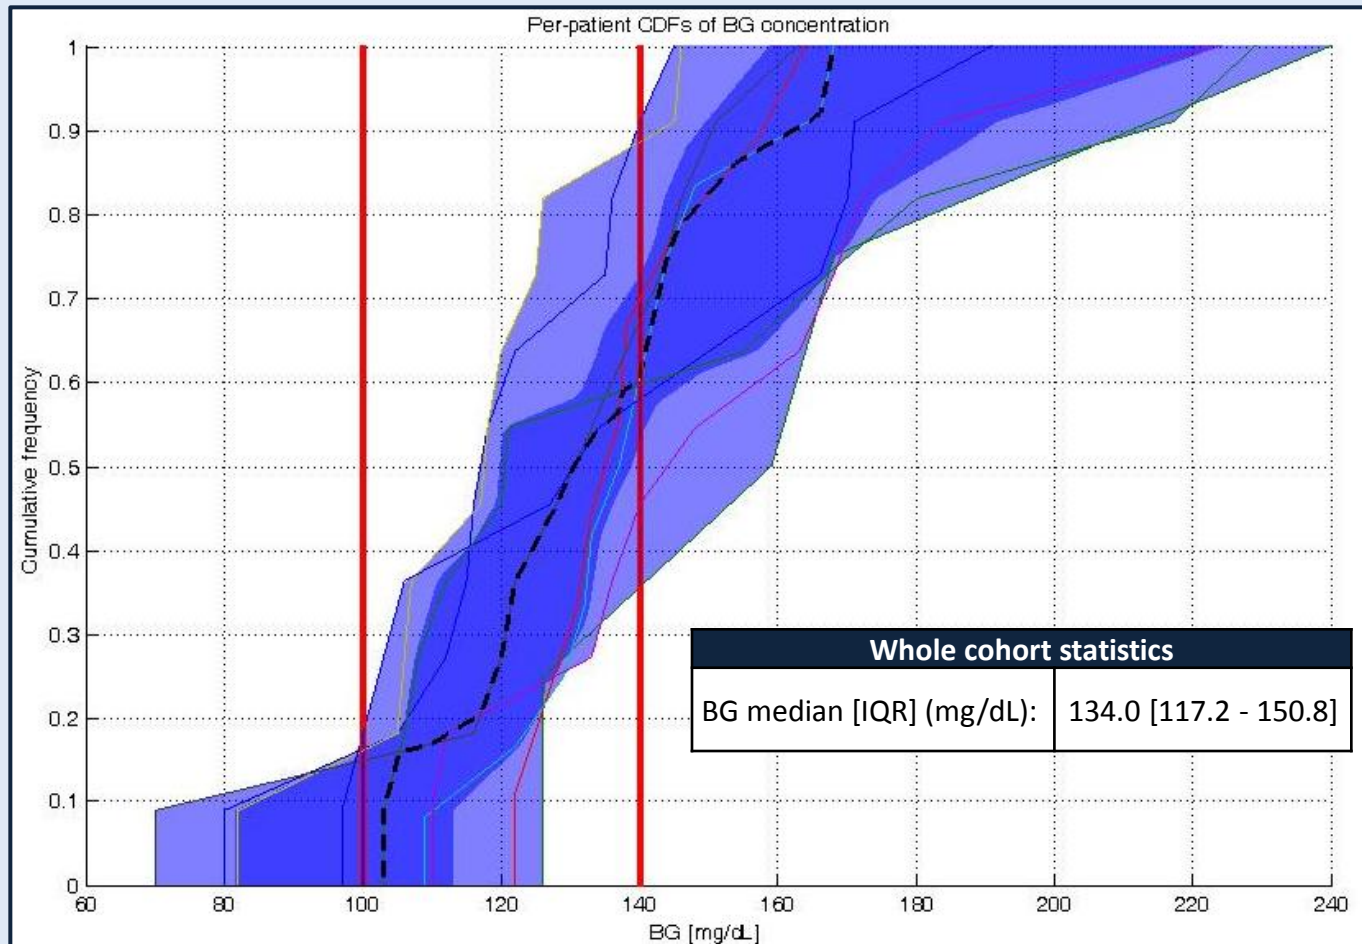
Per-patient CDFs of BG concentration

Cumulative frequency

1
0.9
0.8
0.7
0.6
0.5
0.4
0.3
0.2
0.1
0

60 80 100 120 140 160 180 200 220 240

BG [mg/dL]

| Whole cohort statistics | |
|---|---|
| BG median [IQR] (mg/dL): | 134.0 [117.2 - 150.8] |